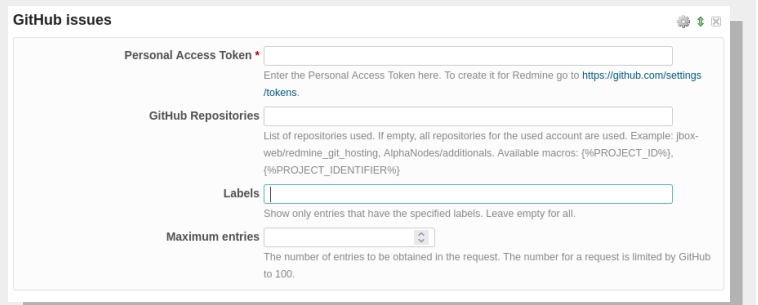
GitHub issues

Personal Access Token *

Enter the Personal Access Token here. To create it for Redmine go to https://github.com/settings/tokens.

GitHub Repositories

List of repositories used. If empty, all repositories for the used account are used. Example: jbox-web/redmine_git_hosting, AlphaNodes/additionals. Available macros: {%PROJECT_ID%}, {%PROJECT_IDENTIFIER%}

Labels

Show only entries that have the specified labels. Leave empty for all.

Maximum entries

The number of entries to be obtained in the request. The number for a request is limited by GitHub to 100.